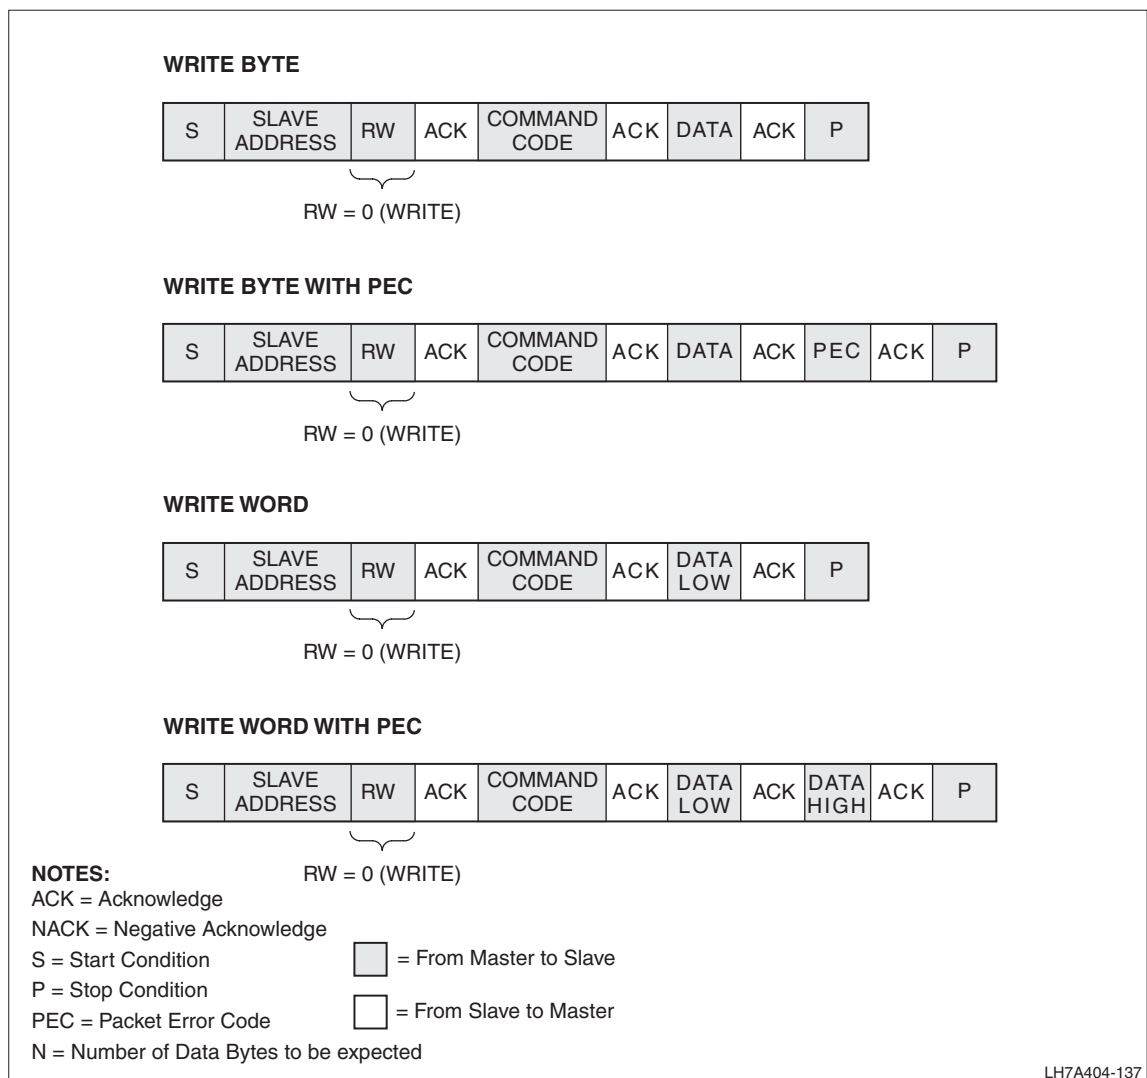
WRITE BYTE

| S | SLAVE ADDRESS | RW | ACK | COMMAND CODE | ACK | DATA | ACK | P |
|---|---|---|---|---|---|---|---|---|

RW = 0 (WRITE)

WRITE BYTE WITH PEC

| S | SLAVE ADDRESS | RW | ACK | COMMAND CODE | ACK | DATA | ACK | PEC | ACK | P |
|---|---|---|---|---|---|---|---|---|---|---|

RW = 0 (WRITE)

WRITE WORD

| S | SLAVE ADDRESS | RW | ACK | COMMAND CODE | ACK | DATA LOW | ACK | P |
|---|---|---|---|---|---|---|---|---|

RW = 0 (WRITE)

WRITE WORD WITH PEC

| S | SLAVE ADDRESS | RW | ACK | COMMAND CODE | ACK | DATA LOW | ACK | DATA HIGH | ACK | P |
|---|---|---|---|---|---|---|---|---|---|---|

RW = 0 (WRITE)

NOTES:
ACK = Acknowledge
NACK = Negative Acknowledge
S = Start Condition
P = Stop Condition
PEC = Packet Error Code
N = Number of Data Bytes to be expected

= From Master to Slave
= From Slave to Master

LH7A404-137